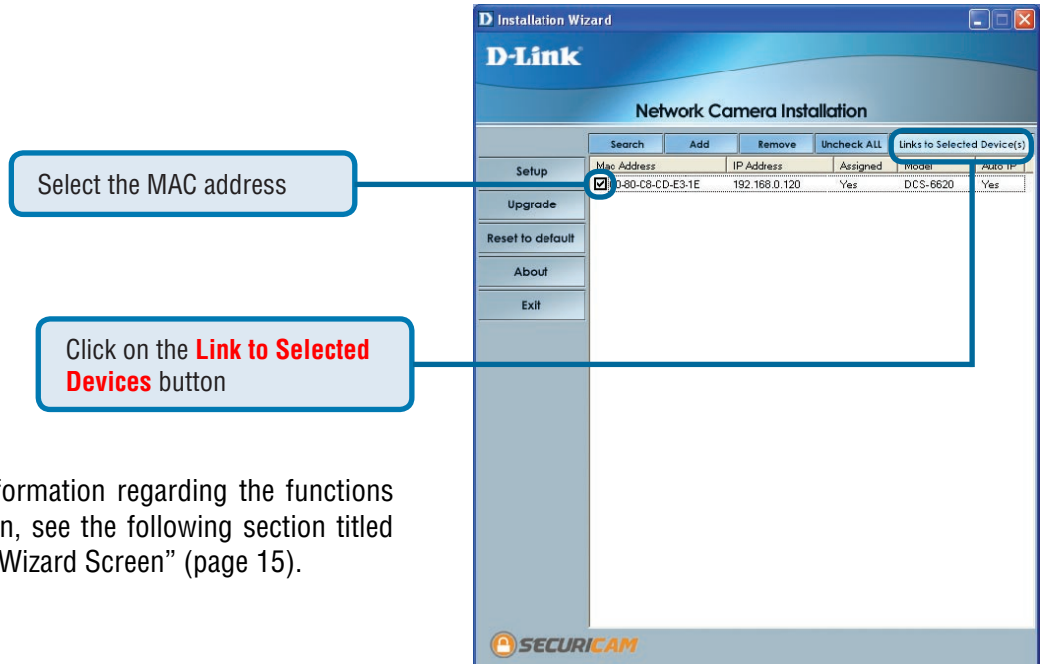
Select the MAC address

Click on the **Link to Selected Devices** button

formation regarding the functions n, see the following section titled Wizard Screen" (page 15).

Installation Wizard

D-Link

Network Camera Installation

| Search | Add | Remove | Uncheck ALL | Links to Selected Device(s) |

Setup
Upgrade
Reset to default
About
Exit

| Mac Address | IP Address | Assigned | Model | Auto IP |
|---|---|---|---|---|
| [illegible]0-80-C8-CD-E3-1E | 192.168.0.120 | Yes | DCS-6620 | Yes |

SECURICAM